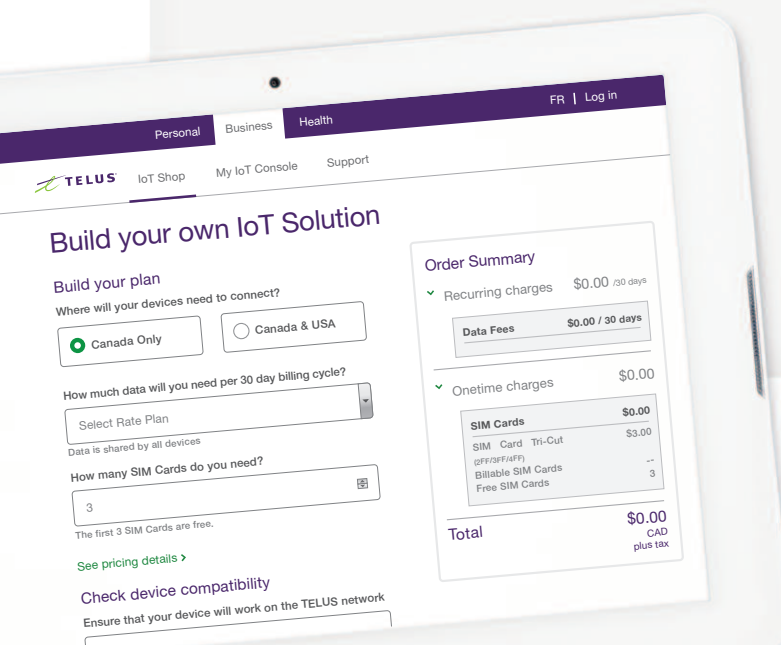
FR | Log in

Personal Business Health

TELUS IoT Shop My IoT Console Support

Build your own IoT Solution

Build your plan

Where will your devices need to connect?

Canada Only

Canada & USA

How much data will you need per 30 day billing cycle?

Select Rate Plan

Data is shared by all devices

How many SIM Cards do you need?

3

The first 3 SIM Cards are free.

See pricing details ›

Check device compatibility

Ensure that your device will work on the TELUS network

Order Summary

Recurring charges $0.00 /30 days

Data Fees $0.00 / 30 days

Onetime charges $0.00

SIM Cards $0.00

SIM Card Tri-Cut $3.00

(2FF/3FF/4FF)

Billable SIM Cards --

Free SIM Cards 3

Total $0.00 CAD plus tax